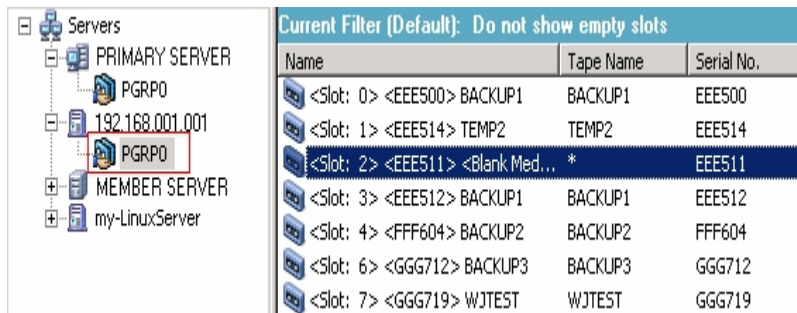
Servers
PRIMARY SERVER
PGRP0
192.168.001.001
PGRP0
MEMBER SERVER
my-LinuxServer

Current Filter (Default): Do not show empty slots

| Name | Tape Name | Serial No. |
|---|---|---|
| <Slot: 0> <EEE500> BACKUP1 | BACKUP1 | EEE500 |
| <Slot: 1> <EEE514> TEMP2 | TEMP2 | EEE514 |
| <Slot: 2> <EEE511> <Blank Med... | * | EEE511 |
| <Slot: 3> <EEE512> BACKUP1 | BACKUP1 | EEE512 |
| <Slot: 4> <FFF604> BACKUP2 | BACKUP2 | FFF604 |
| <Slot: 6> <GGG712> BACKUP3 | BACKUP3 | GGG712 |
| <Slot: 7> <GGG719> WJTEST | WJTEST | GGG719 |